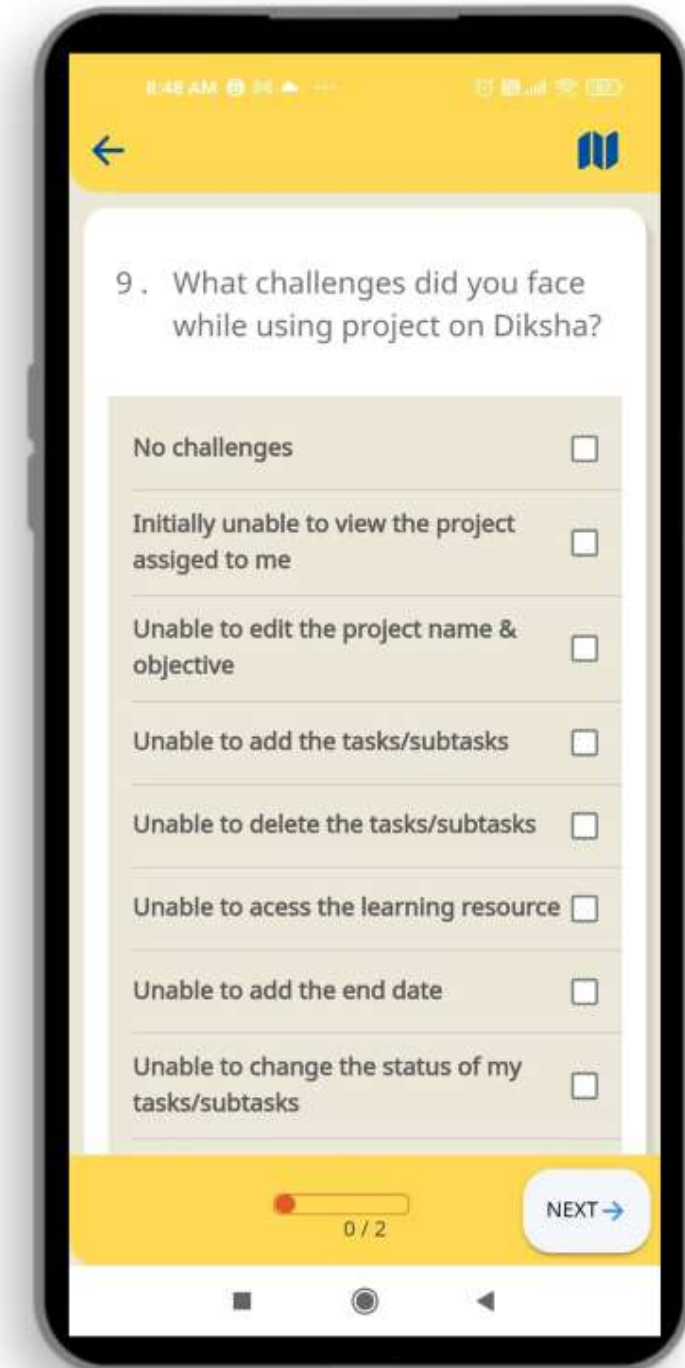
8:48 AM

9 . What challenges did you face while using project on Diksha?

No challenges

Initially unable to view the project assiged to me

Unable to edit the project name & objective

Unable to add the tasks/subtasks

Unable to delete the tasks/subtasks

Unable to acess the learning resource

Unable to add the end date

Unable to change the status of my tasks/subtasks

0 / 2

NEXT